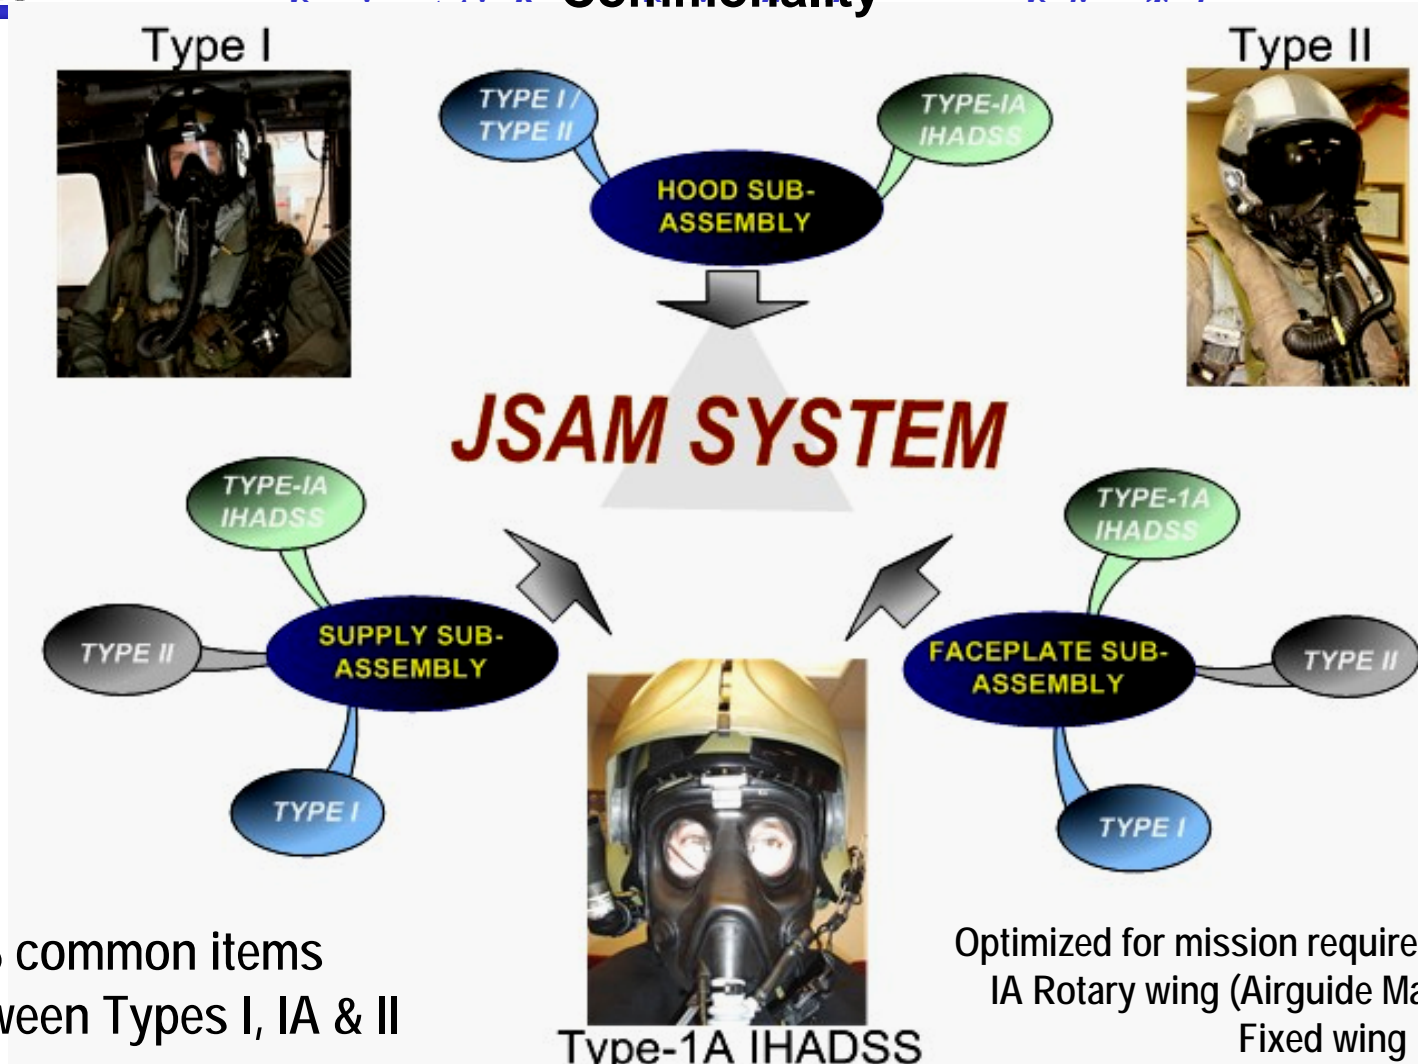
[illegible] Commonality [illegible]

Type I

Type II

TYPE I / TYPE II

TYPE-IA IHADSS

HOOD SUB-ASSEMBLY

JSAM SYSTEM

TYPE-IA IHADSS

TYPE II

SUPPLY SUB-ASSEMBLY

TYPE I

TYPE-1A IHADSS

FACEPLATE SUB-ASSEMBLY

TYPE II

TYPE I

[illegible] common items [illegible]ween Types I, IA & II

Type-1A IHADSS

Optimized for mission require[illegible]
IA Rotary wing (Airguide Ma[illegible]
Fixed wing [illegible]